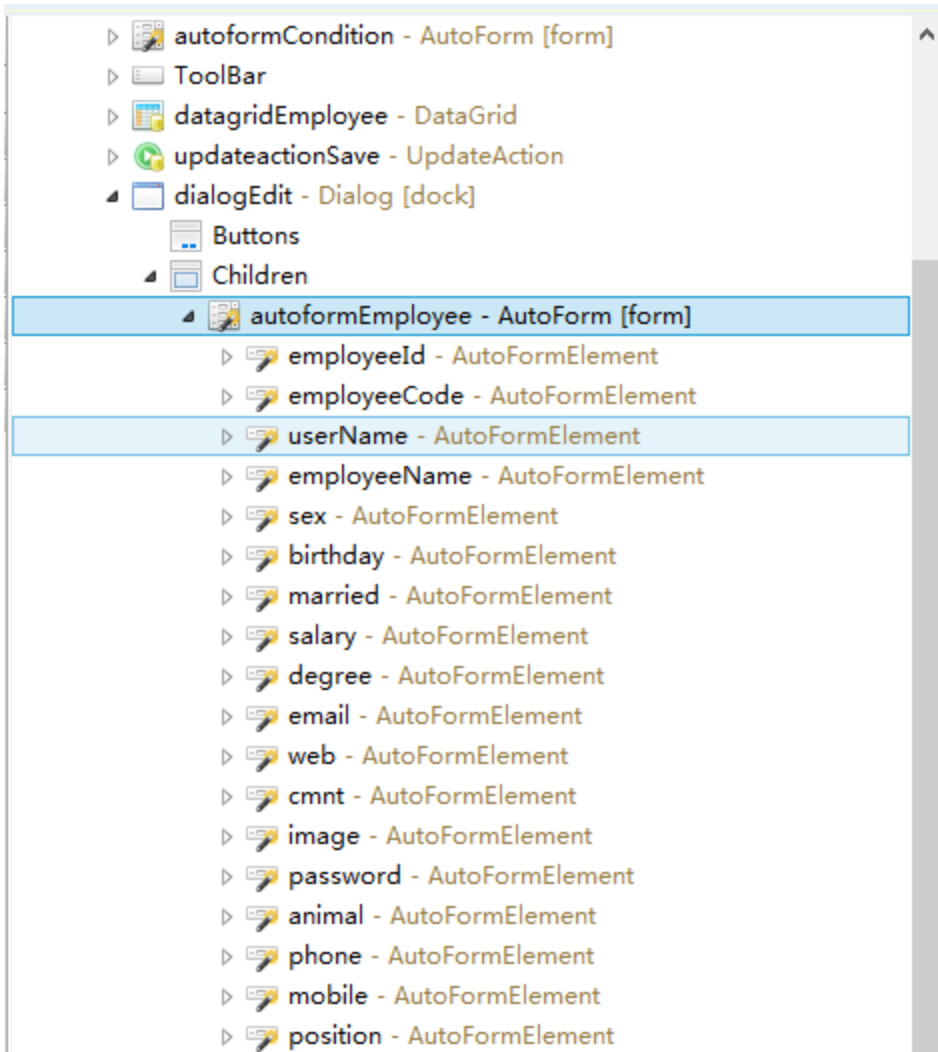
autoformCondition - AutoForm [form]
ToolBar
datagridEmployee - DataGrid
updateactionSave - UpdateAction
dialogEdit - Dialog [dock]
Buttons
Children
autoformEmployee - AutoForm [form]
employeeId - AutoFormElement
employeeCode - AutoFormElement
userName - AutoFormElement
employeeName - AutoFormElement
sex - AutoFormElement
birthday - AutoFormElement
married - AutoFormElement
salary - AutoFormElement
degree - AutoFormElement
email - AutoFormElement
web - AutoFormElement
cmnt - AutoFormElement
image - AutoFormElement
password - AutoFormElement
animal - AutoFormElement
phone - AutoFormElement
mobile - AutoFormElement
position - AutoFormElement